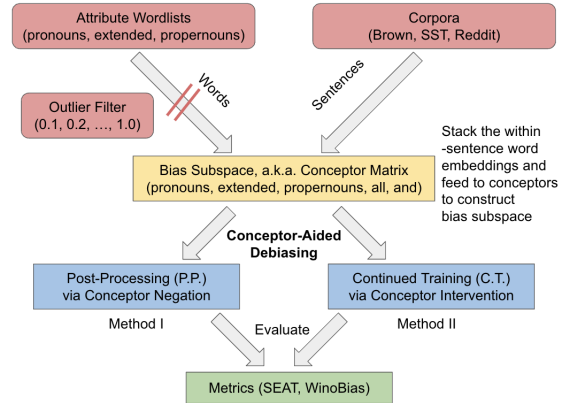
Attribute Wordlists
(pronouns, extended, propernouns)

Corpora
(Brown, SST, Reddit)

Words

Sentences

Outlier Filter
(0.1, 0.2, …, 1.0)

Stack the within-sentence word embeddings and feed to conceptors to construct bias subspace

Bias Subspace, a.k.a. Conceptor Matrix
(pronouns, extended, propernouns, all, and)

Conceptor-Aided Debiasing

Post-Processing (P.P.)
via Conceptor Negation

Continued Training (C.T.)
via Conceptor Intervention

Method I

Evaluate

Method II

Metrics (SEAT, WinoBias)